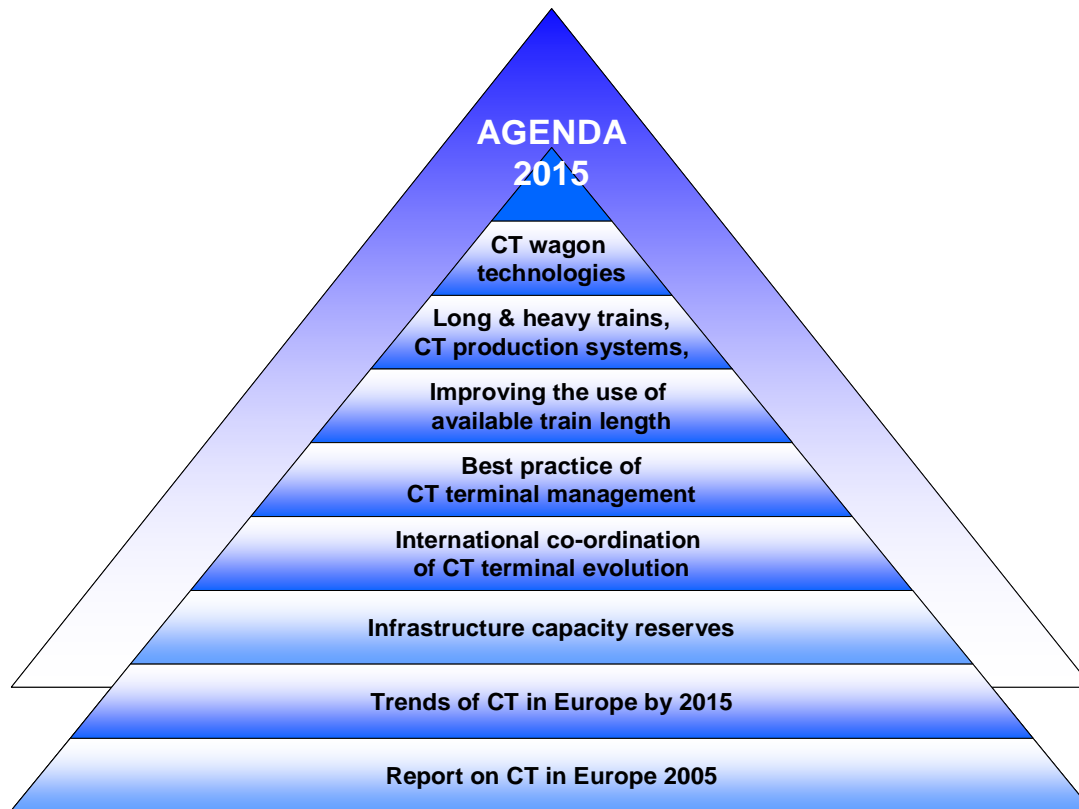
AGENDA 2015

CT wagon technologies

Long & heavy trains, CT production systems,

Improving the use of available train length

Best practice of CT terminal management

International co-ordination of CT terminal evolution

Infrastructure capacity reserves

Trends of CT in Europe by 2015

Report on CT in Europe 2005